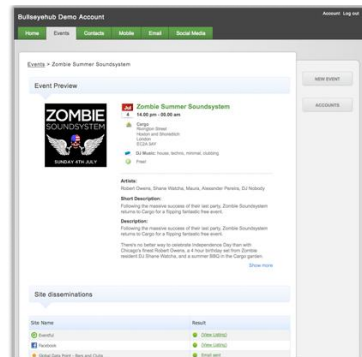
Bullseyehub Demo Account
Account Log out

Home Events Contacts Mobile Email Social Media

Events > Zombie Summer Soundsystem

NEW EVENT

ACCOUNTS

Event Preview

ZOMBIE SOUNDSYSTEM
SUNDAY 4TH JULY

Jul 4
Zombie Summer Soundsystem
14.00 pm - 00.00 am
Cargo
Rivington Street
Hoxton and Shoreditch
London
EC2A 3AY
DJ Music: house, techno, minimal, clubbing
Free!

Artists:
Robert Owens, Shane Watcha, Maura, Alexander Perera, DJ Nobody

Short Description:
Following the massive success of their last party, Zombie Soundsystem returns to Cargo for a flipping fantastic free event.

Description:
Following the massive success of their last party, Zombie Soundsystem returns to Cargo for a flipping fantastic free event.

There's no better way to celebrate Independence Day than with Chicago's finest Robert Owens, a 4 hour birthday set from Zombie resident DJ Shane Watcha, a summer BBQ in the Cargo garden.
Show more

Site disseminations

| Site Name | Result |
|---|---|
| Eventful | (View Listing) |
| Facebook | (View Listing) |
| Global Data Feed - Bars and Clubs | Email sent |